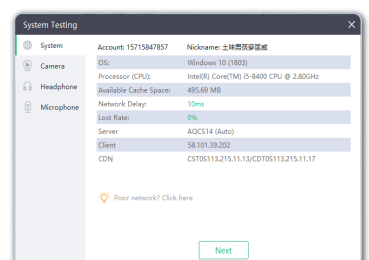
System Testing

System
Camera
Headphone
Microphone

Account: 15715847857 Nickname: 土味男孩爱匡威

| | |
|---|---|
| OS: | Windows 10 (1803) |
| Processor (CPU): | Intel(R) Core(TM) i5-8400 CPU @ 2.80GHz |
| Available Cache Space: | 495.69 MB |
| Network Delay: | 10ms |
| Lost Rate: | 0% |
| Server | AQCS14 (Auto) |
| Client | 58.101.39.202 |
| CDN | CST0S113.215.11.13/CDT0S113.215.11.17 |

Poor network? Click here

Next